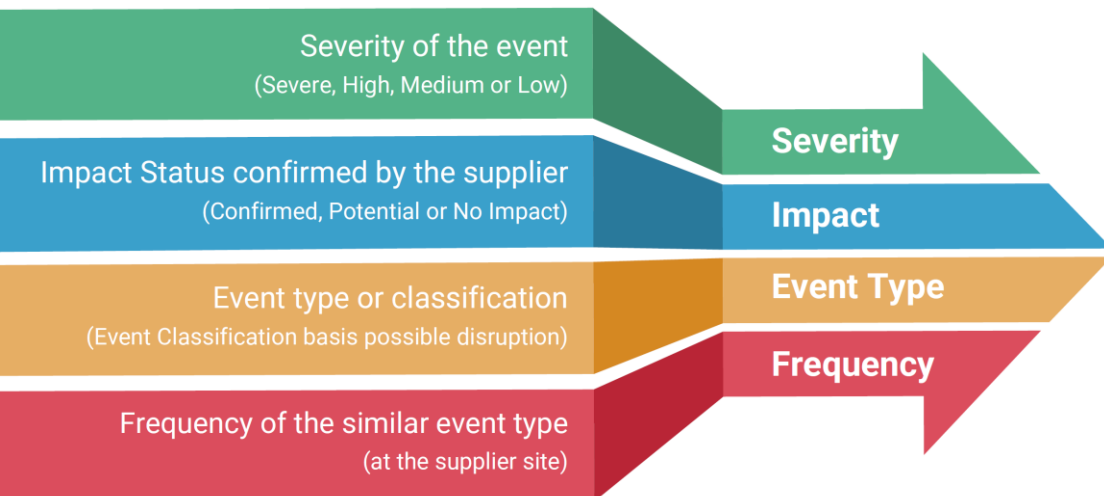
Severity of the event
(Severe, High, Medium or Low)

Impact Status confirmed by the supplier
(Confirmed, Potential or No Impact)

Event type or classification
(Event Classification basis possible disruption)

Frequency of the similar event type
(at the supplier site)

Severity

Impact

Event Type

Frequency